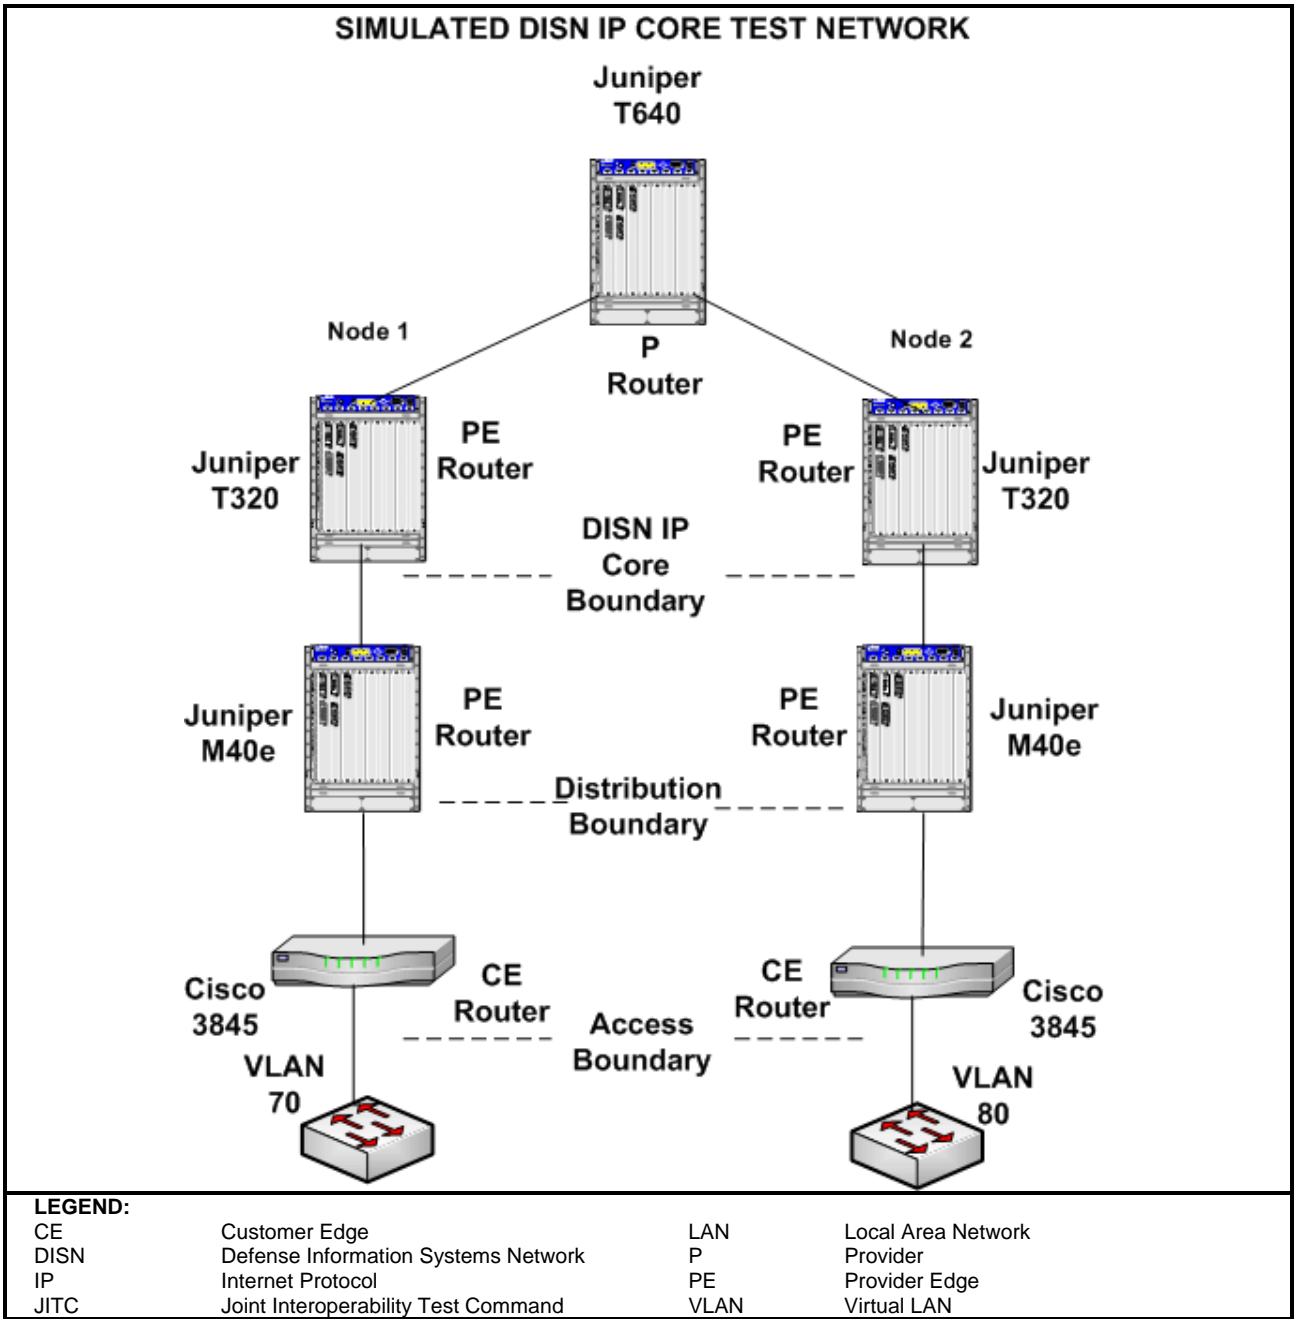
SIMULATED DISN IP CORE TEST NETWORK

Juniper T640

Node 1

P Router

Node 2

Juniper T320

PE Router

PE Router

Juniper T320

DISN IP Core Boundary

Juniper M40e

PE Router

PE Router

Juniper M40e

Distribution Boundary

Cisco 3845

CE Router

CE Router

Cisco 3845

Access Boundary

VLAN 70

VLAN 80

LEGEND:

| | | | |
|---|---|---|---|
| CE | Customer Edge | LAN | Local Area Network |
| DISN | Defense Information Systems Network | P | Provider |
| IP | Internet Protocol | PE | Provider Edge |
| JITC | Joint Interoperability Test Command | VLAN | Virtual LAN |